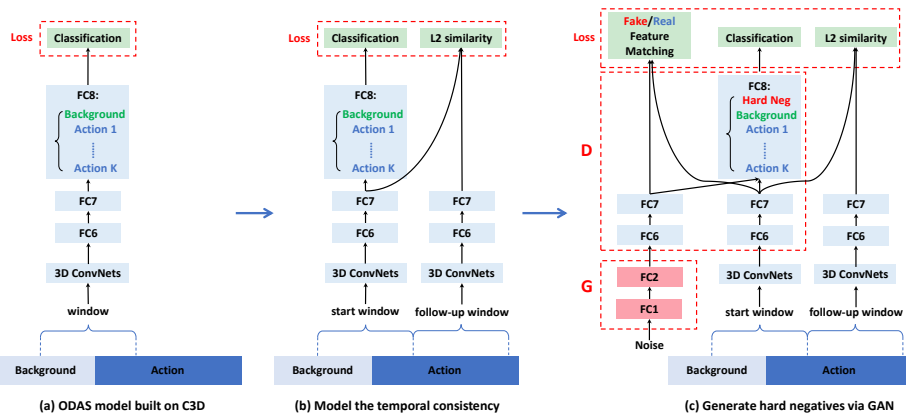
Loss
Classification

FC8:
Background
Action 1
⋮
Action K

FC7
FC6
3D ConvNets
window

Background
Action

(a) ODAS model built on C3D

Loss
Classification
L2 similarity

FC8:
Background
Action 1
⋮
Action K

FC7
FC6
3D ConvNets
start window

FC7
FC6
3D ConvNets
follow-up window

Background
Action

(b) Model the temporal consistency

Loss
Fake/Real Feature Matching
Classification
L2 similarity

D

FC8:
Hard Neg
Background
Action 1
⋮
Action K

FC7
FC6

FC7
FC6
3D ConvNets
start window

FC7
FC6
3D ConvNets
follow-up window

G
FC2
FC1
Noise

Background
Action

(c) Generate hard negatives via GAN